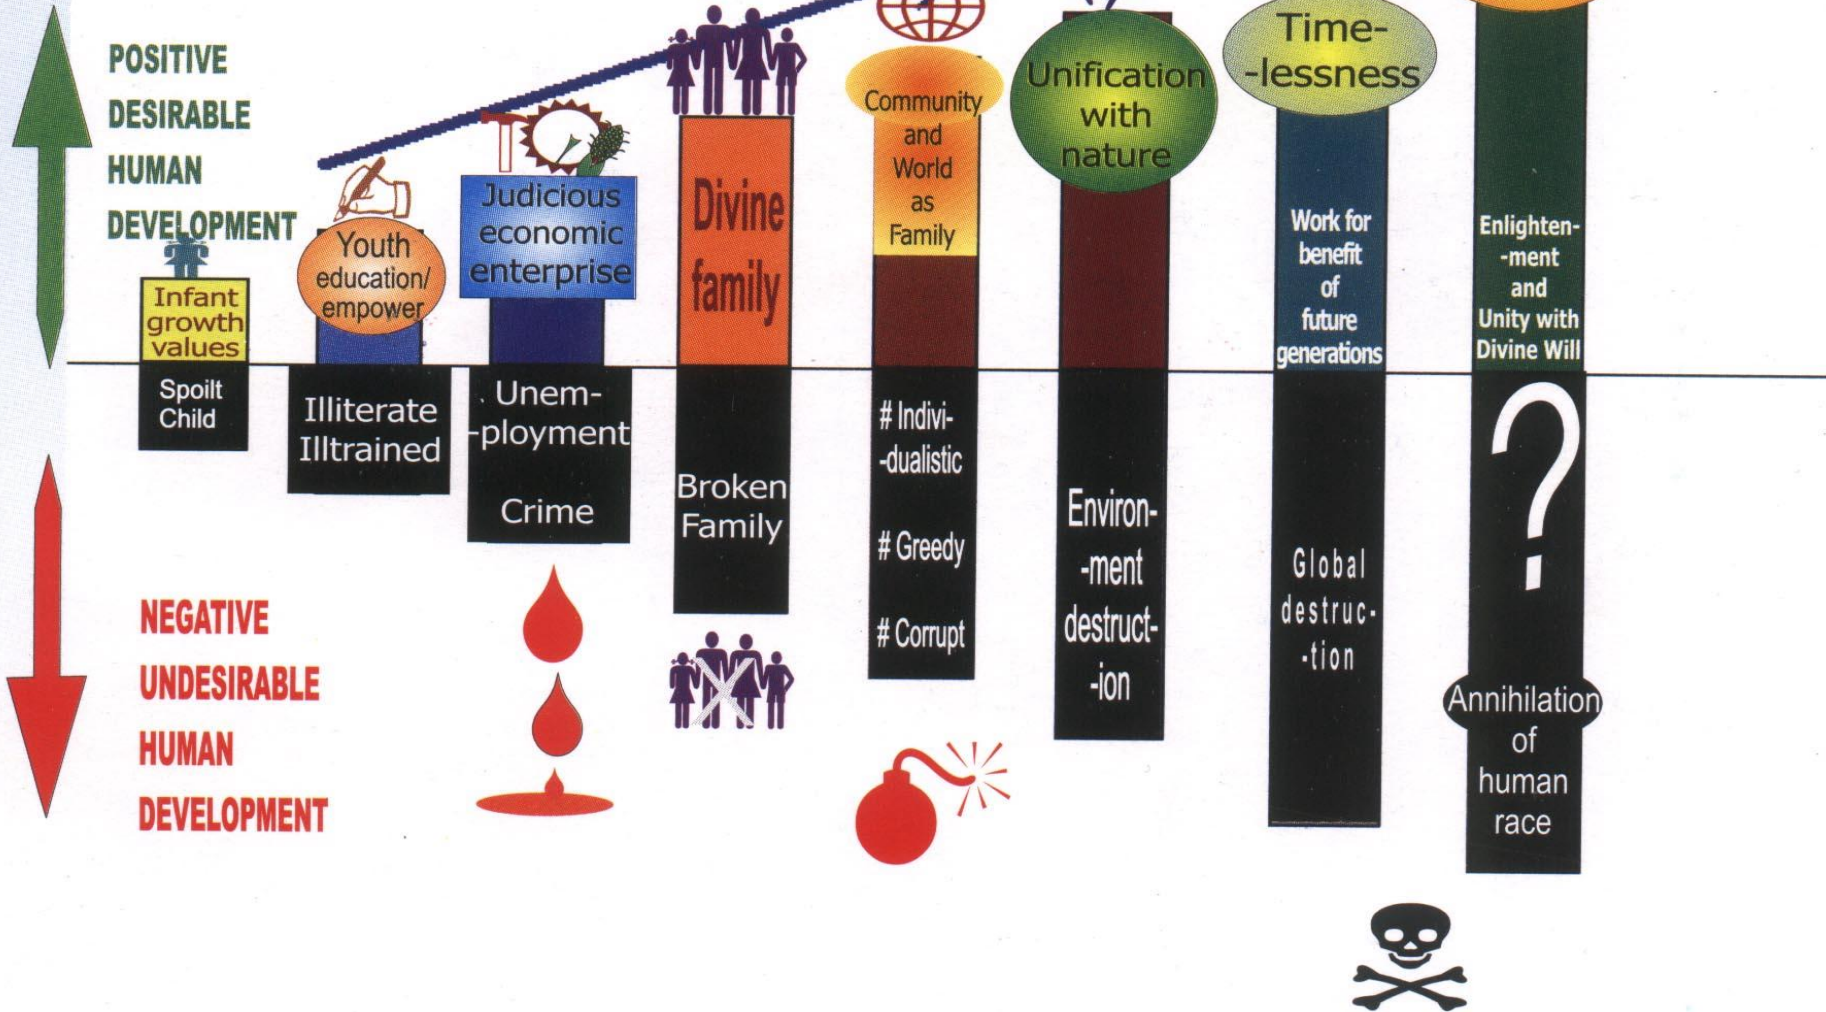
POSITIVE DESIRABLE HUMAN DEVELOPMENT

Infant growth values

Youth education/ empower

Judicious economic enterprise

Divine family

Community and World as Family

Unification with nature

Time- -lessness

Work for benefit of future generations

Enlighten- -ment and Unity with Divine Will

Spoilt Child

Illiterate Illtrained

Unem- -ployment

Crime

Broken Family

# Indivi- -dualistic

# Greedy

# Corrupt

Environ- -ment destruct- -ion

Global destruc- -tion

?

Annihilation of human race

NEGATIVE UNDESIRABLE HUMAN DEVELOPMENT